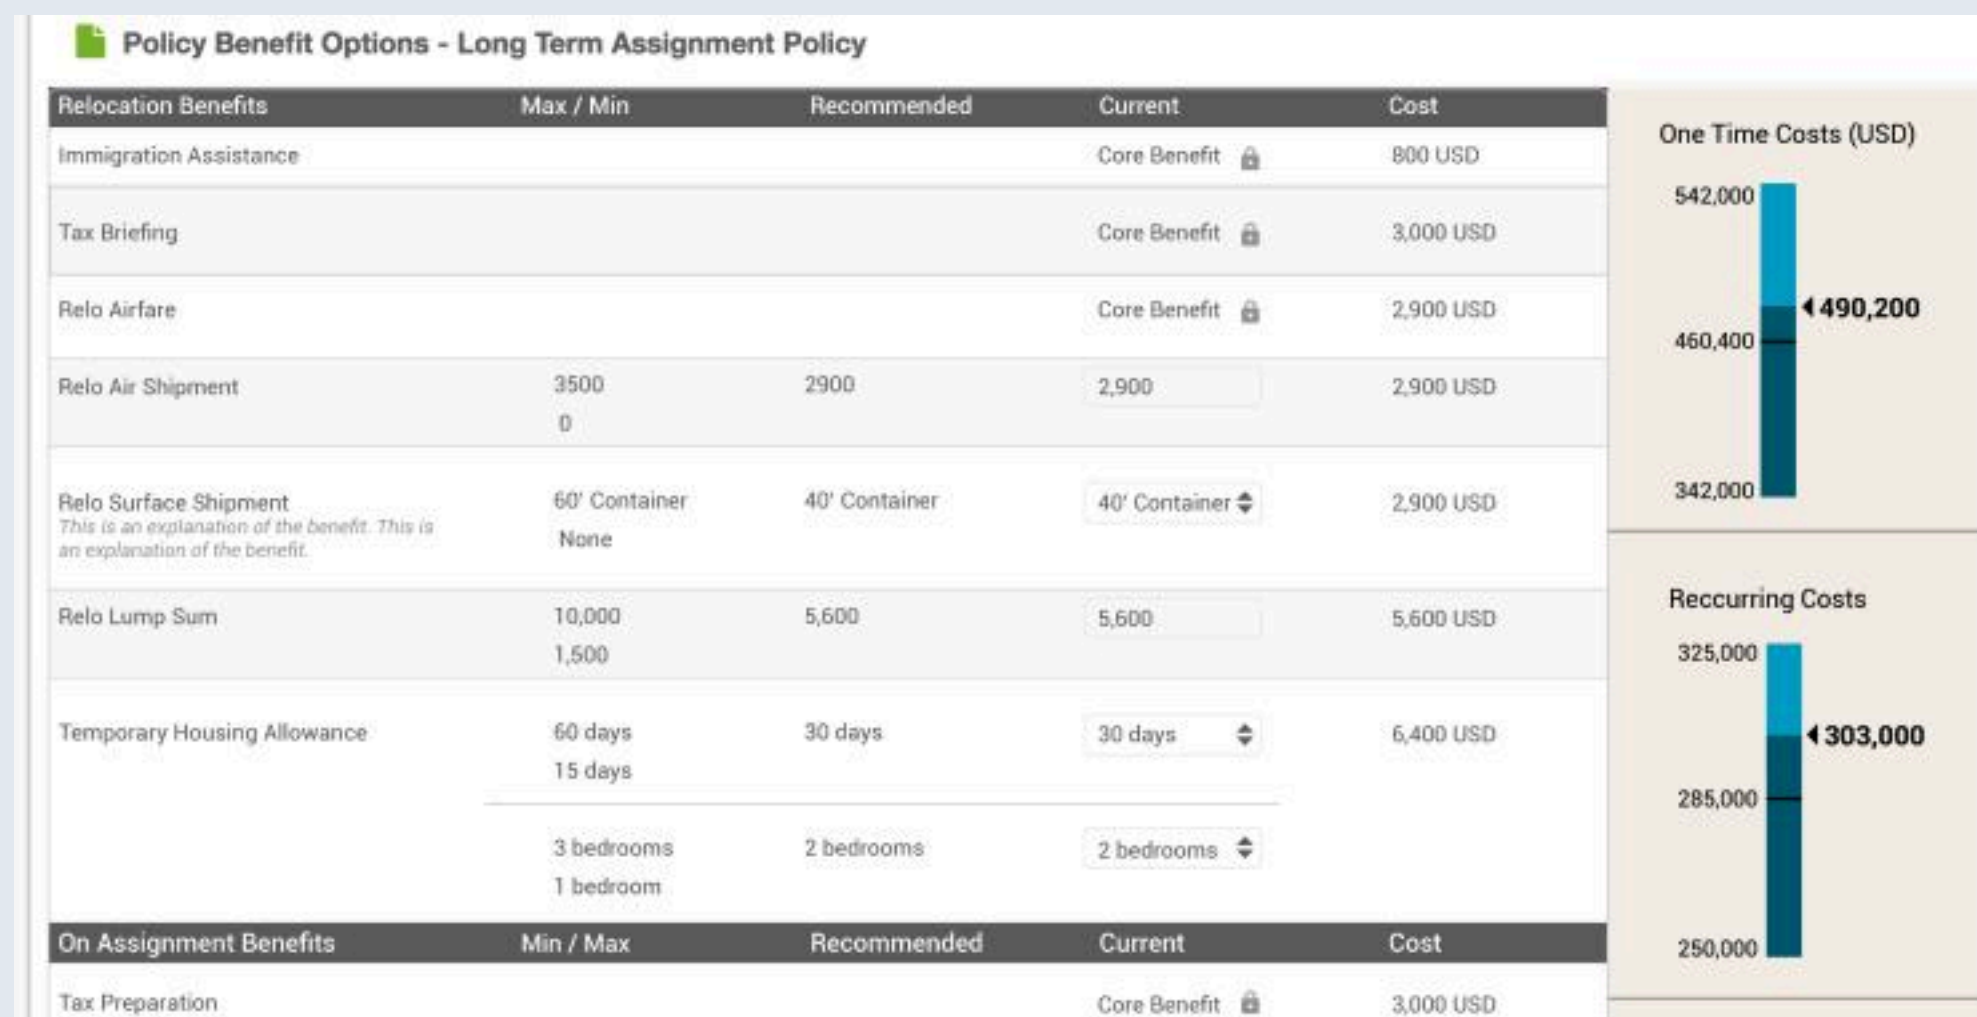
Policy Benefit Options - Long Term Assignment Policy

| Relocation Benefits | Max / Min | Recommended | Current | Cost |
|---|---|---|---|---|
| Immigration Assistance | | | Core Benefit | 800 USD |
| Tax Briefing | | | Core Benefit | 3,000 USD |
| Relo Airfare | | | Core Benefit | 2,900 USD |
| Relo Air Shipment | 3500 0 | 2900 | 2,900 | 2,900 USD |
| Relo Surface Shipment This is an explanation of the benefit. This is an explanation of the benefit. | 60' Container None | 40' Container | 40' Container | 2,900 USD |
| Relo Lump Sum | 10,000 1,500 | 5,600 | 5,600 | 5,600 USD |
| Temporary Housing Allowance | 60 days 15 days | 30 days | 30 days | 6,400 USD |
| | 3 bedrooms 1 bedroom | 2 bedrooms | 2 bedrooms | |

| On Assignment Benefits | Min / Max | Recommended | Current | Cost |
|---|---|---|---|---|
| Tax Preparation | | | Core Benefit | 3,000 USD |

One Time Costs (USD)
542,000
490,200
460,400
342,000

Reccurring Costs
325,000
303,000
285,000
250,000